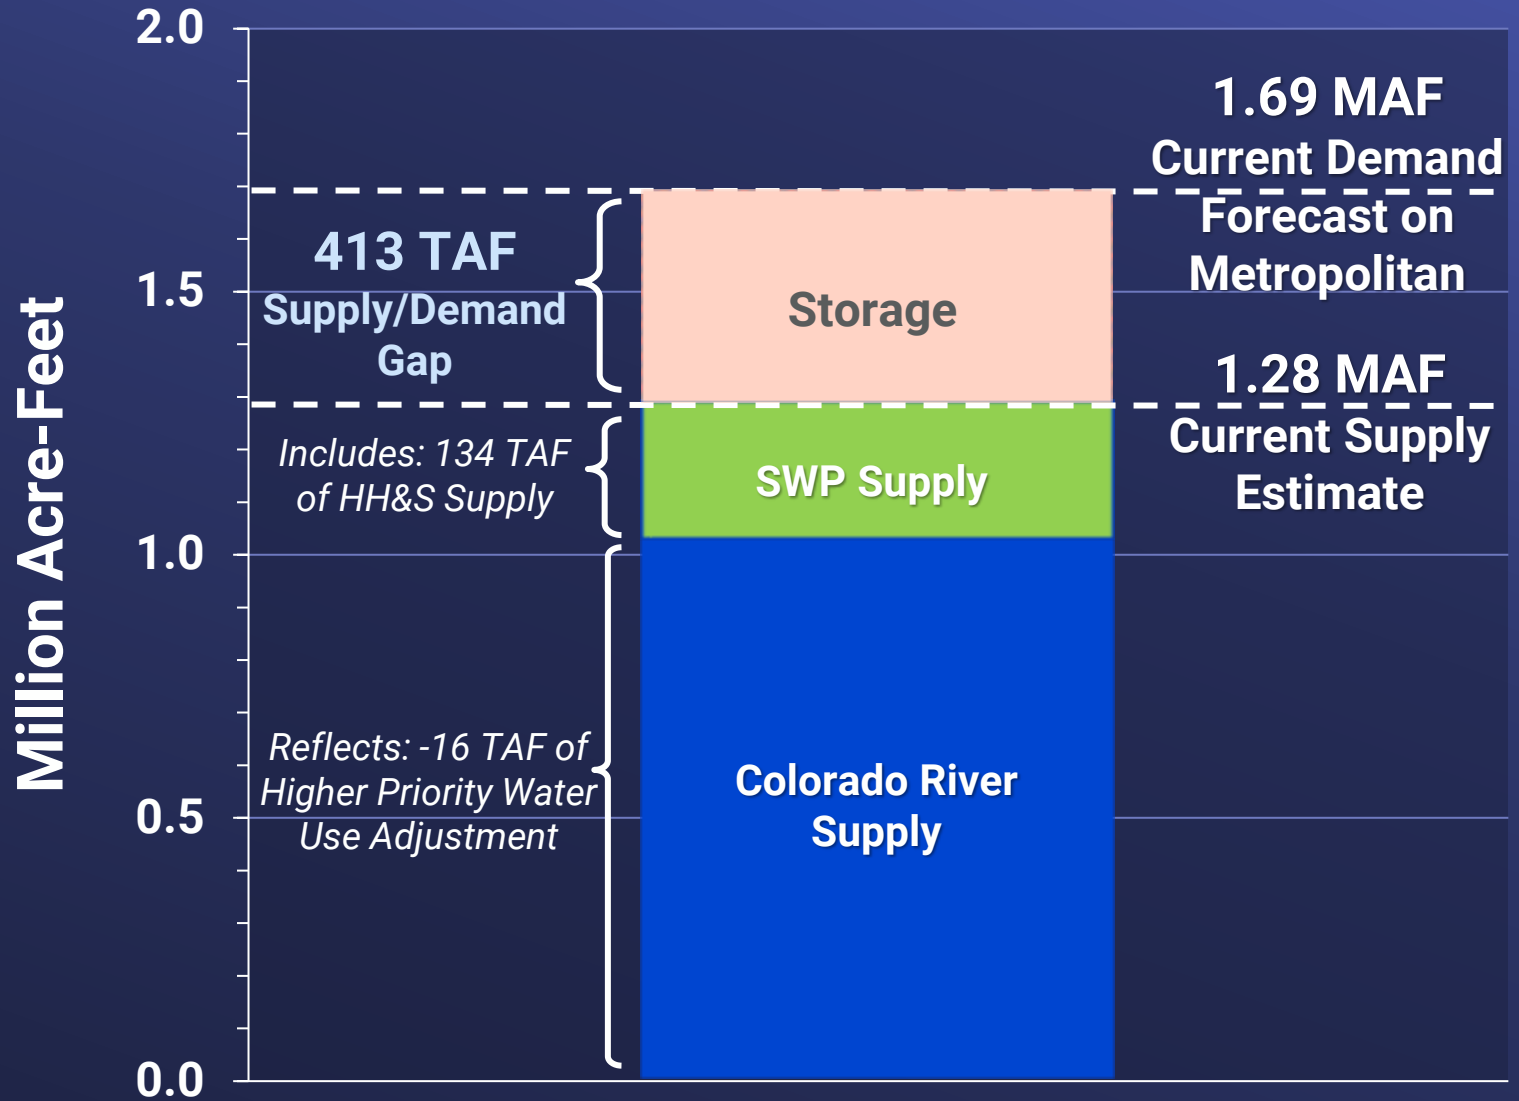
Million Acre-Feet

2.0
1.5
1.0
0.5
0.0

413 TAF
Supply/Demand Gap

Includes: 134 TAF of HH&S Supply

Reflects: -16 TAF of Higher Priority Water Use Adjustment

Storage

SWP Supply

Colorado River Supply

1.69 MAF
Current Demand Forecast on Metropolitan

1.28 MAF
Current Supply Estimate